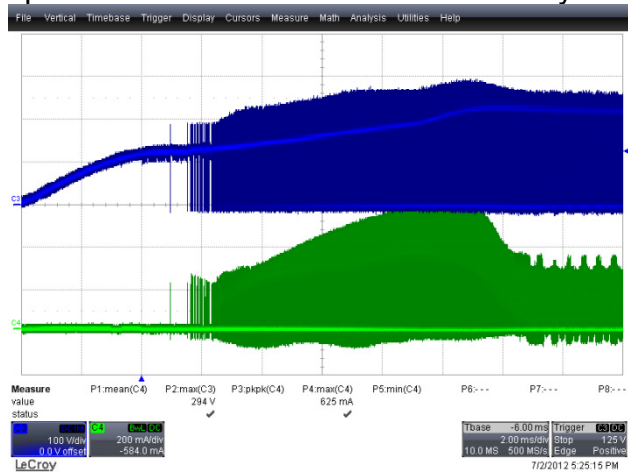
File Vertical Timebase Trigger Display Cursors Measure Math Analysis Utilities Help

C3

C4

| Measure | P1:mean(C4) | P2:max(C3) | P3:pkpk(C4) | P4:max(C4) | P5:min(C4) | P6:--- | P7:--- | P8:--- |
|---|---|---|---|---|---|---|---|---|
| value | | 294 V | | 625 mA | | | | |
| status | | ✔ | | ✔ | | | | |

C3 100 V/div 0.0 V offset
C4 BwL DC 200 mA/div -584.0 mA

Tbase -6.00 ms
2.00 ms/div
10.0 MS 500 MS/s

Trigger C3 DC
Stop 125 V
Edge Positive

LeCroy
7/2/2012 5:25:15 PM